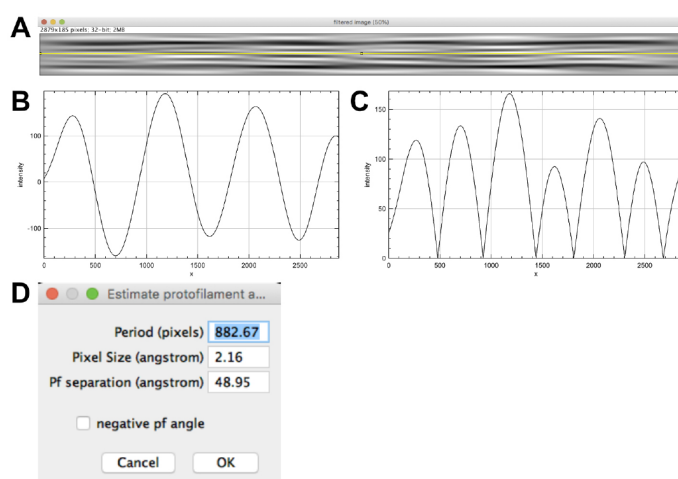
A

filtered image (50%)

2879x185 pixels; 32-bit; 2MB

B

intensity

100

0

-100

0 500 1000 1500 2000 2500

x

C

intensity

150

100

50

0

0 500 1000 1500 2000 2500

x

D

Estimate protofilament a...

Period (pixels) 882.67

Pixel Size (angstrom) 2.16

Pf separation (angstrom) 48.95

negative pf angle

Cancel OK